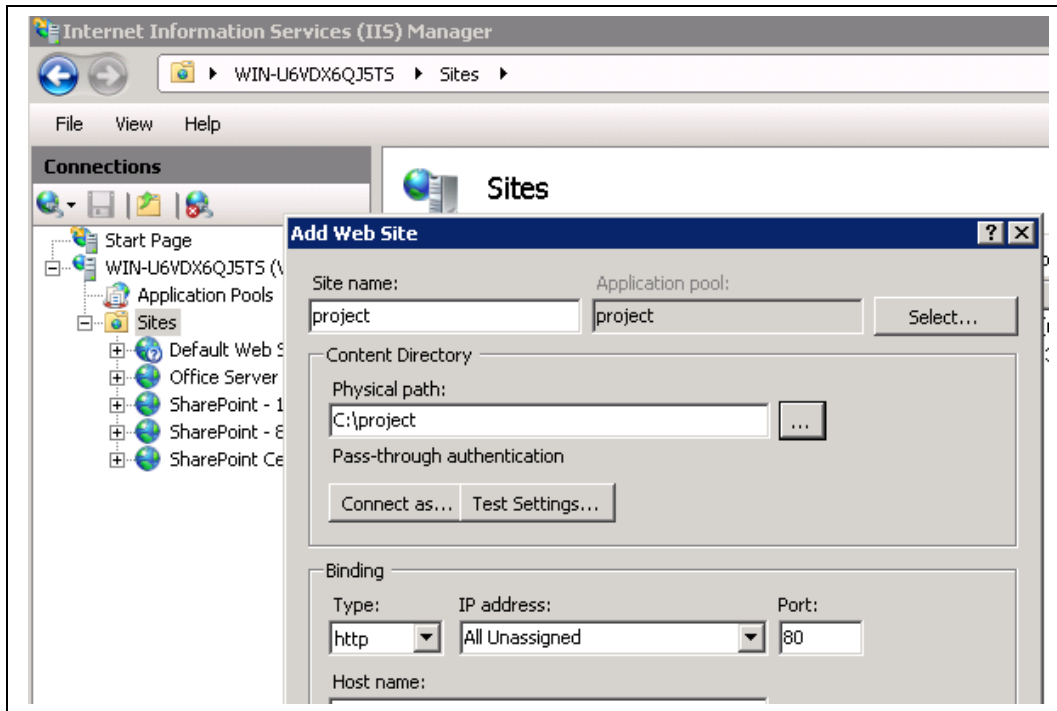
Internet Information Services (IIS) Manager

WIN-U6VDX6QJ5TS ▸ Sites ▸

File View Help

Connections

Start Page
WIN-U6VDX6QJ5TS (\
Application Pools
Sites
Default Web S
Office Server
SharePoint - 1
SharePoint - 8
SharePoint Ce

Sites

Add Web Site

? X

Site name:
project

Application pool:
project

Select...

Content Directory

Physical path:
C:\project

...

Pass-through authentication

Connect as...

Test Settings...

Binding

Type:
http

IP address:
All Unassigned

Port:
80

Host name: